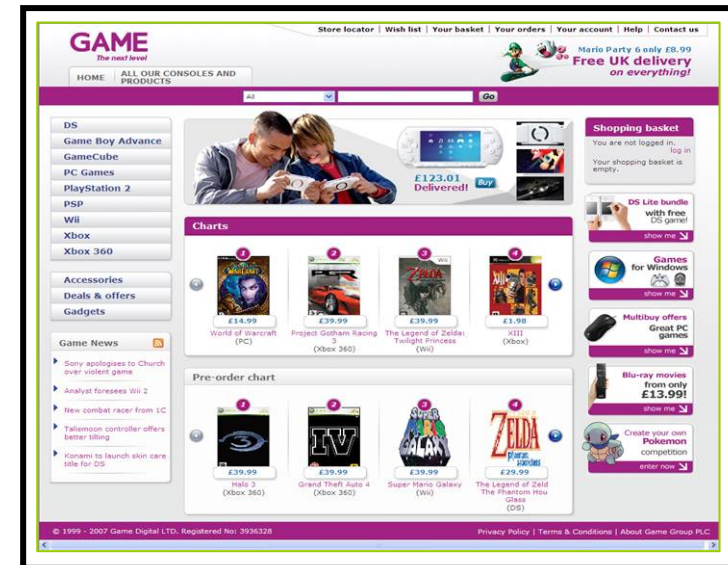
Store locator | Wish list | Your basket | Your orders | Your account | Help | Contact us

GAME
The next level

HOME | ALL OUR CONSOLES AND PRODUCTS

Mario Party 6 only £8.99
Free UK delivery
on everything!

All
Go

DS
Game Boy Advance
GameCube
PC Games
PlayStation 2
PSP
Wii
Xbox
Xbox 360

Accessories
Deals & offers
Gadgets

Game News
Sony apologises to Church over violent game
Analyst foresees Wii 2
New combat racer from 1C
Talismoon controller offers better tilting
Konami to launch skin care title for DS

£123.01
Delivered!
Buy

Charts

1
£14.99
World of Warcraft
(PC)

2
£39.99
Project Gotham Racing 3
(Xbox 360)

3
£39.99
The Legend of Zelda: Twilight Princess
(Wii)

4
£1.98
XIII
(Xbox)

Pre-order chart

1
£39.99
Halo 3
(Xbox 360)

2
£39.99
Grand Theft Auto 4
(Xbox 360)

3
£39.99
Super Mario Galaxy
(Wii)

4
£29.99
The Legend of Zeld The Phantom Hou Glass
(DS)

Shopping basket
You are not logged in.
log in
Your shopping basket is empty.

DS Lite bundle
with free DS game!
show me

Games
for Windows
show me

Multibuy offers
Great PC games
show me

Blu-ray movies
from only
£13.99!
show me

Create your own
Pokemon
competition
enter now

© 1999 - 2007 Game Digital LTD. Registered No: 3936328

Privacy Policy | Terms & Conditions | About Game Group PLC